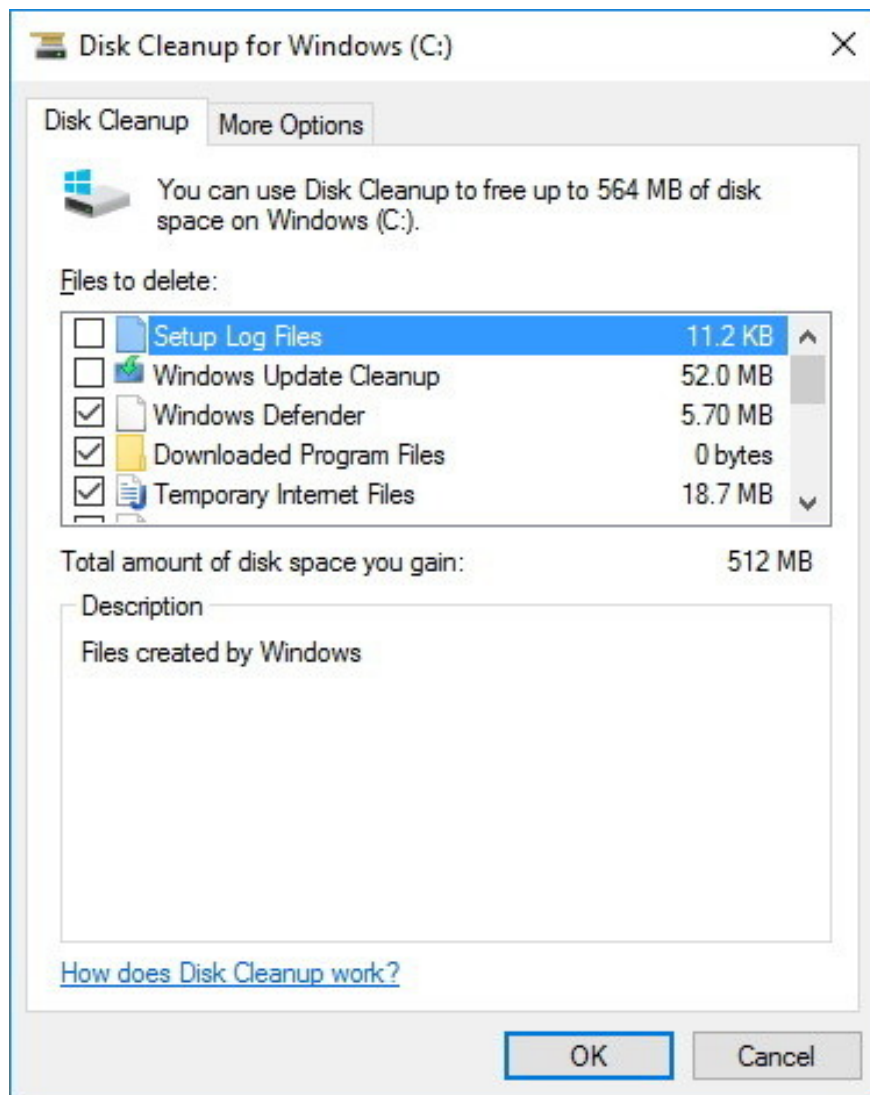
Disk Cleanup for Windows (C:)

Disk Cleanup | More Options

You can use Disk Cleanup to free up to 564 MB of disk space on Windows (C:).

Files to delete:

| | | |
|---|---|---|
| ☐ | Setup Log Files | 11.2 KB |
| ☐ | Windows Update Cleanup | 52.0 MB |
| ☑ | Windows Defender | 5.70 MB |
| ☑ | Downloaded Program Files | 0 bytes |
| ☑ | Temporary Internet Files | 18.7 MB |

Total amount of disk space you gain: 512 MB

Description

Files created by Windows

How does Disk Cleanup work?

OK | Cancel